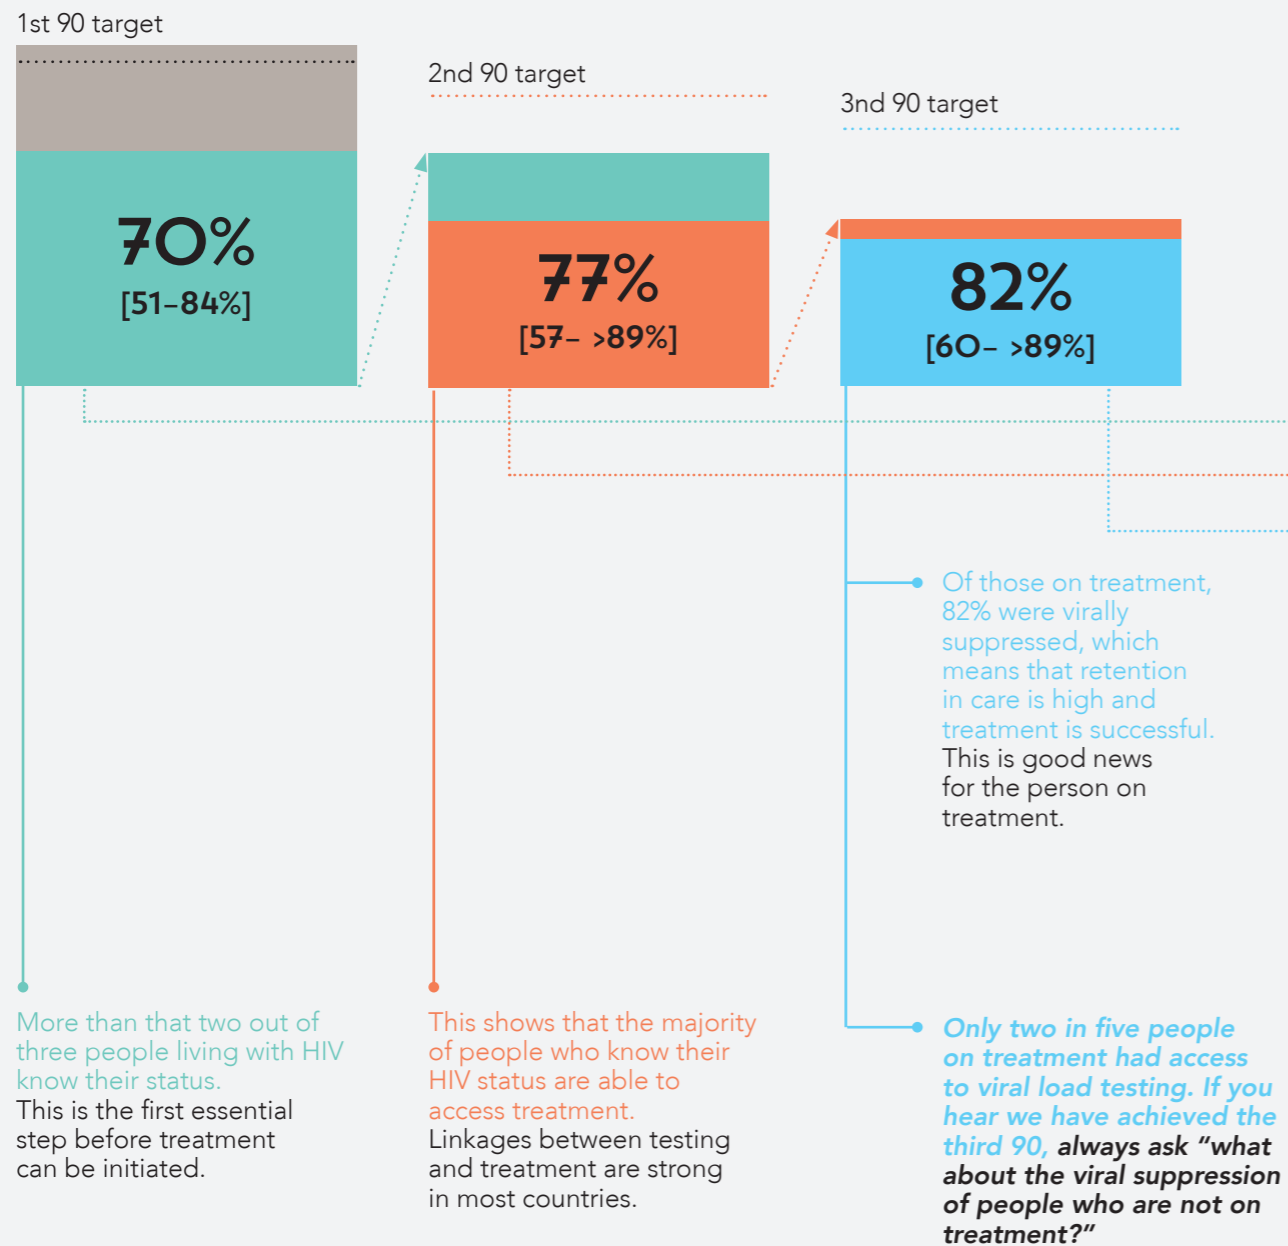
1st 90 target

2nd 90 target

3nd 90 target

70%
[51–84%]

77%
[57– >89%]

82%
[60– >89%]

Of those on treatment, 82% were virally suppressed, which means that retention in care is high and treatment is successful. This is good news for the person on treatment.

More than that two out of three people living with HIV know their status. This is the first essential step before treatment can be initiated.

This shows that the majority of people who know their HIV status are able to access treatment. Linkages between testing and treatment are strong in most countries.

Only two in five people on treatment had access to viral load testing. If you hear we have achieved the third 90, always ask "what about the viral suppression of people who are not on treatment?"